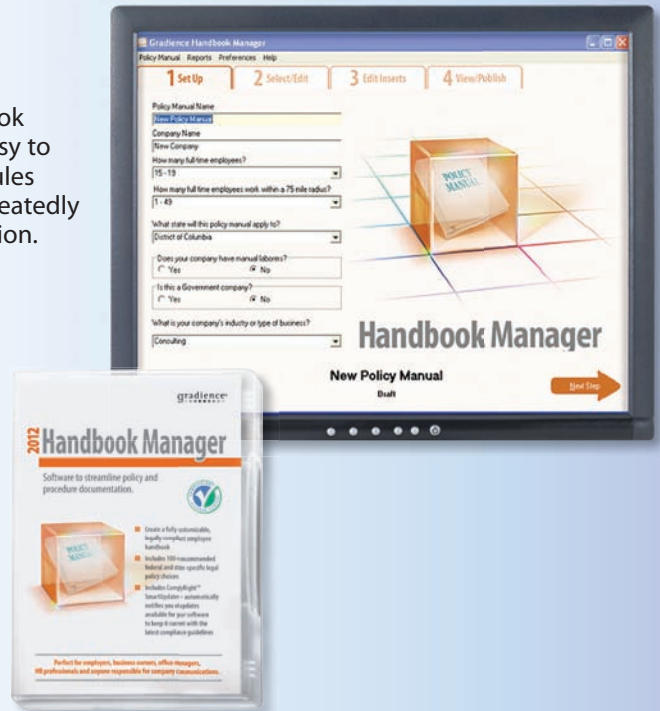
ok
sy to
ules
eatedly
ion.

Gradience Handbook Manager

Policy Manual Reports Preferences Help

1 Set Up
2 Select/Edit
3 Edit Inserts
4 View/Publish

Policy Manual Name
New Policy Manual
Company Name
New Company
How many full time employees?
15 - 19
How many full time employees work within a 75 mile radius?
1 - 49
What state will this policy manual apply to?
District of Columbia
Does your company have manual laborers?
Yes
No
Is this a Government company?
Yes
No
What is your company's industry or type of business?
Consulting

POLICY MANUAL

Handbook Manager

New Policy Manual
Draft

Next Step

gradience

2012 Handbook Manager

Software to streamline policy and procedure documentation.

POLICY MANUAL

Create a fully customizable, legally compliant employee handbook

Includes 100+ recommended federal and state specific legal policy choices

Includes ComplyRight™ SmartUpdates – automatically notifies you of updates available for your software to keep it current with the latest compliance guidelines

Perfect for employers, business owners, office managers, HR professionals and anyone responsible for company communications.